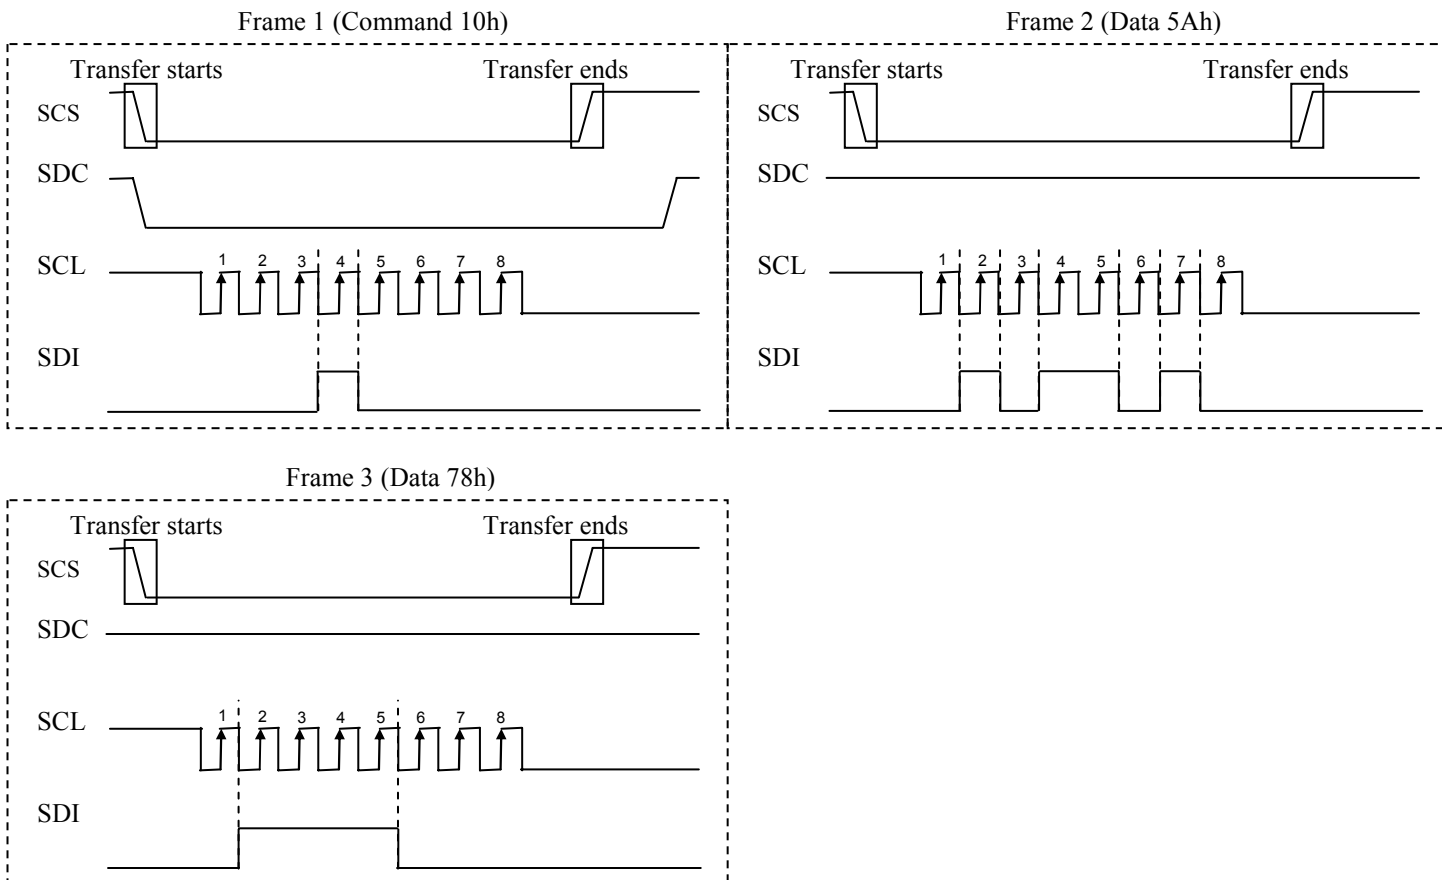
Frame 1 (Command 10h)

Transfer starts

Transfer ends

SCS

SDC

SCL

1 2 3 4 5 6 7 8

SDI

Frame 2 (Data 5Ah)

Transfer starts

Transfer ends

SCS

SDC

SCL

1 2 3 4 5 6 7 8

SDI

Frame 3 (Data 78h)

Transfer starts

Transfer ends

SCS

SDC

SCL

1 2 3 4 5 6 7 8

SDI